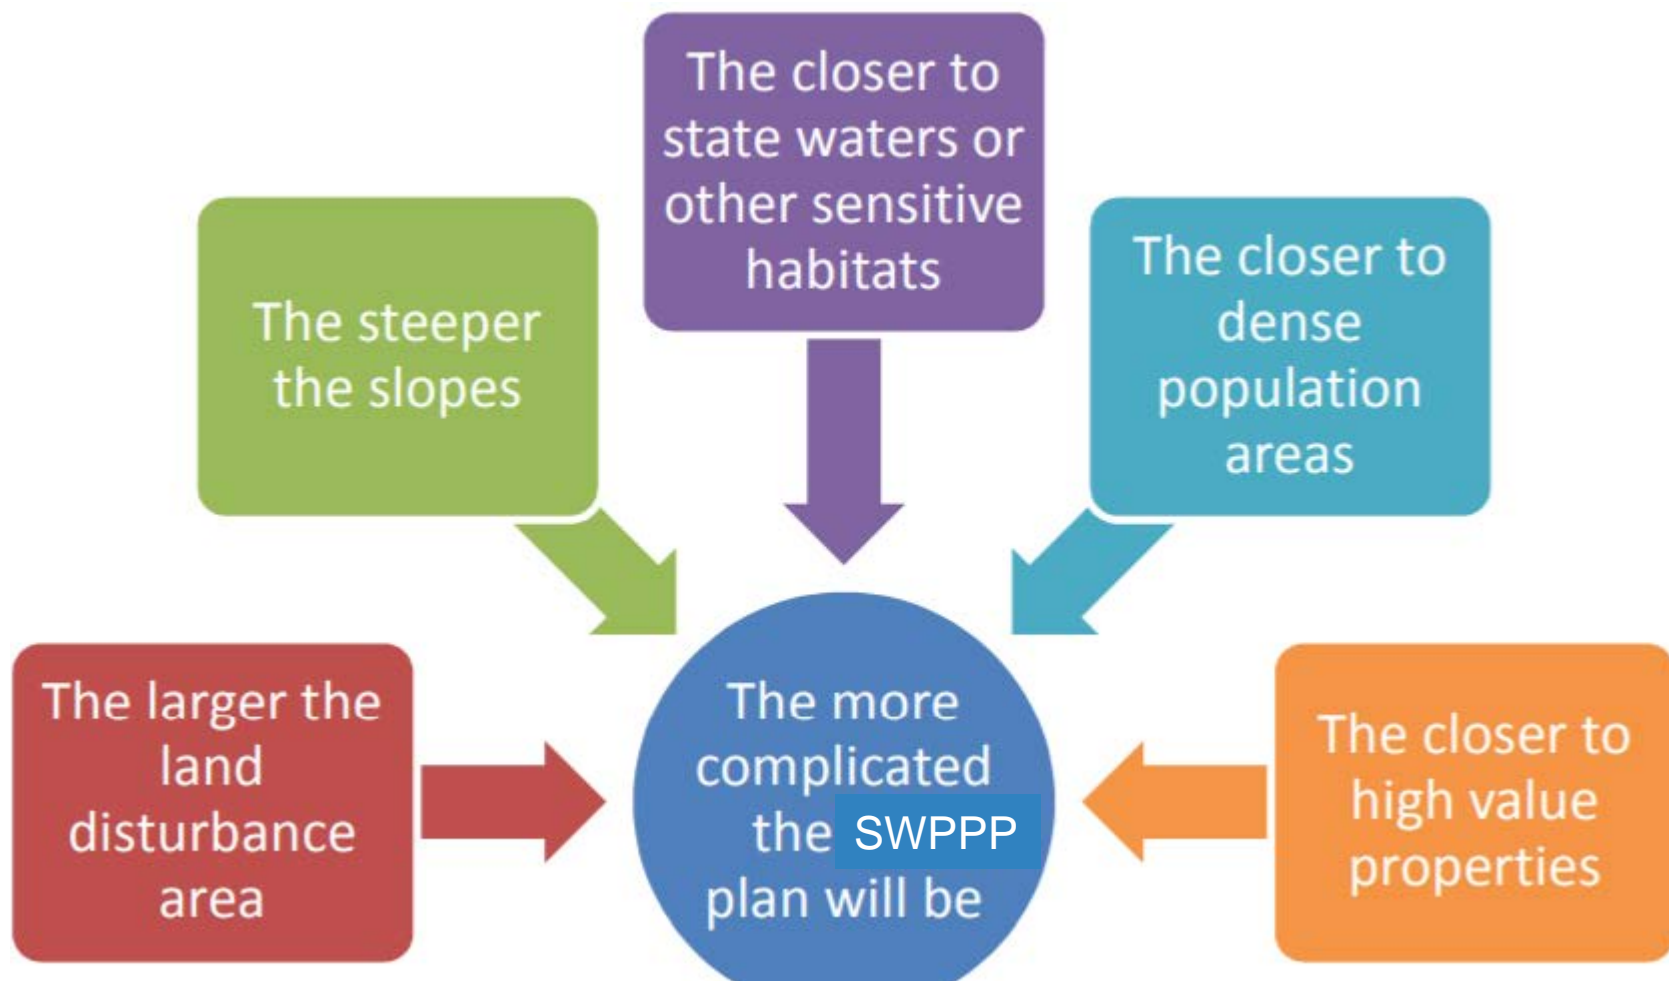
The closer to state waters or other sensitive habitats

The steeper the slopes

The closer to dense population areas

The larger the land disturbance area

The more complicated the SWPPP plan will be

The closer to high value properties